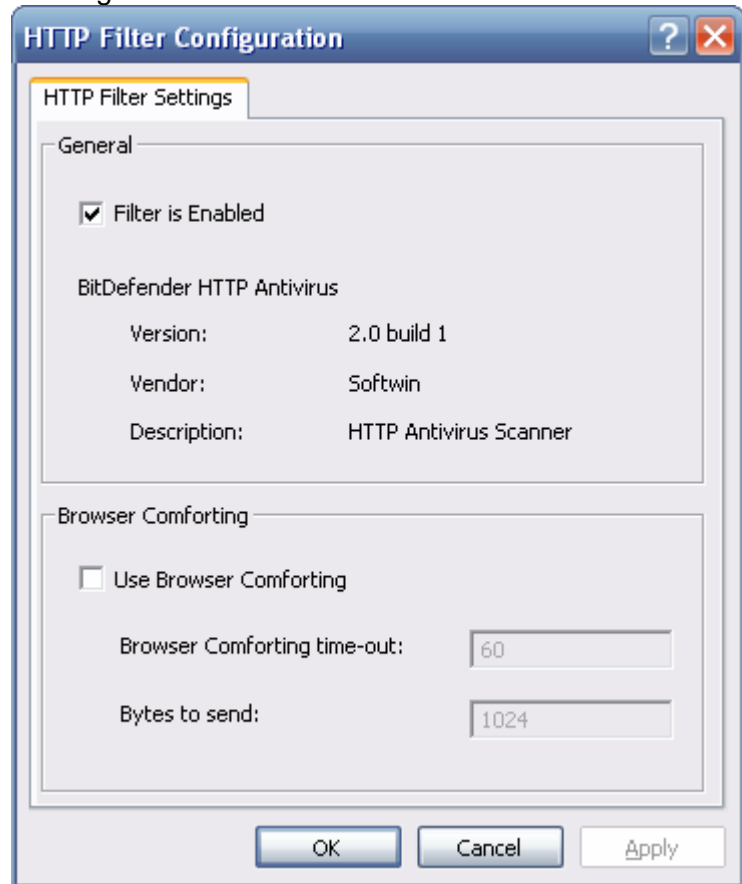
HTTP Filter Configuration

HTTP Filter Settings

General

Filter is Enabled

BitDefender HTTP Antivirus

Version: 2.0 build 1

Vendor: Softwin

Description: HTTP Antivirus Scanner

Browser Comforting

Use Browser Comforting

Browser Comforting time-out: 60

Bytes to send: 1024

OK Cancel Apply